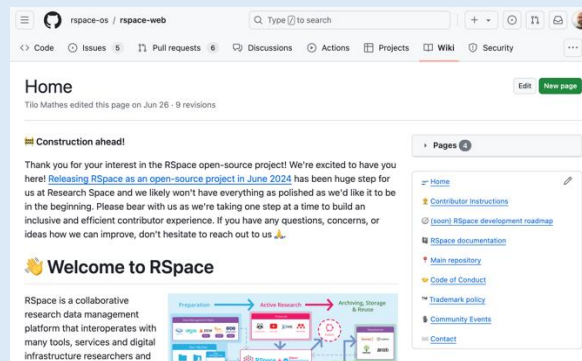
rspace-os / rspace-web

Type / to search

<> Code Issues 5 Pull requests 6 Discussions Actions Projects Wiki Security ...

Home

Tilo Mathes edited this page on Jun 26 · 9 revisions

Edit New page

🚧 Construction ahead!

Thank you for your interest in the RSpace open-source project! We're excited to have you here! Releasing RSpace as an open-source project in June 2024 has been huge step for us at Research Space and we likely won't have everything as polished as we'd like it to be in the beginning. Please bear with us as we're taking one step at a time to build an inclusive and efficient contributor experience. If you have any questions, concerns, or ideas how we can improve, don't hesitate to reach out to us 🙏.

👋 Welcome to RSpace

RSpace is a collaborative research data management platform that interoperates with many tools, services and digital infrastructure researchers and

Preparation Active Research Archiving, Storage & Reuse

RSpace

Pages 4

Home
Contributor Instructions
(soon) RSpace development roadmap
RSpace documentation
Main repository
Code of Conduct
Trademark policy
Community Events
Contact